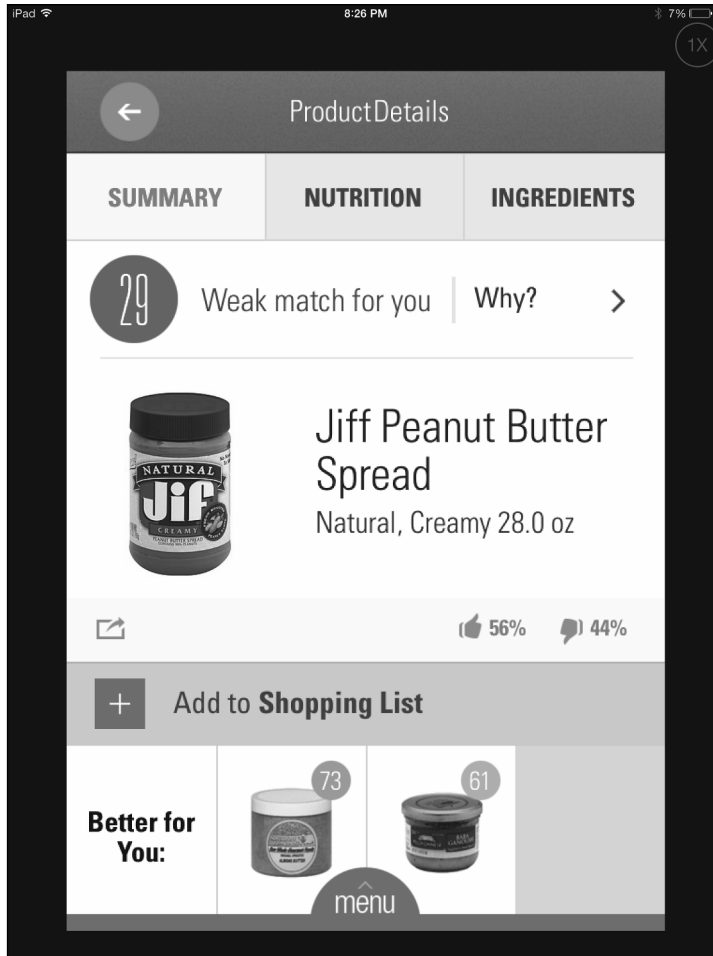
iPad 8:26 PM 7%

1X

ProductDetails

SUMMARY NUTRITION INGREDIENTS

29 Weak match for you Why? >

NATURAL Jif CREAMY PEANUT BUTTER SPREAD

Jiff Peanut Butter Spread

Natural, Creamy 28.0 oz

56% 44%

+ Add to Shopping List

Better for You:

73

61

BABA GANOUSH

menu